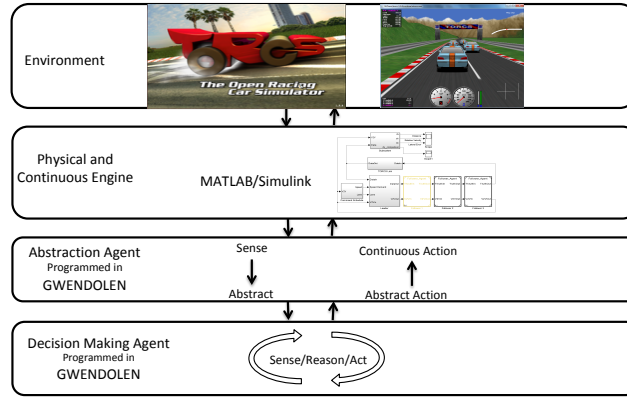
Environment

TORCS
The Open Racing Car Simulator

Physical and Continuous Engine

MATLAB/Simulink

Abstraction Agent
Programmed in
GWENDOLEN

Sense

Abstract

Continuous Action

Abstract Action

Decision Making Agent
Programmed in
GWENDOLEN

Sense/Reason/Act